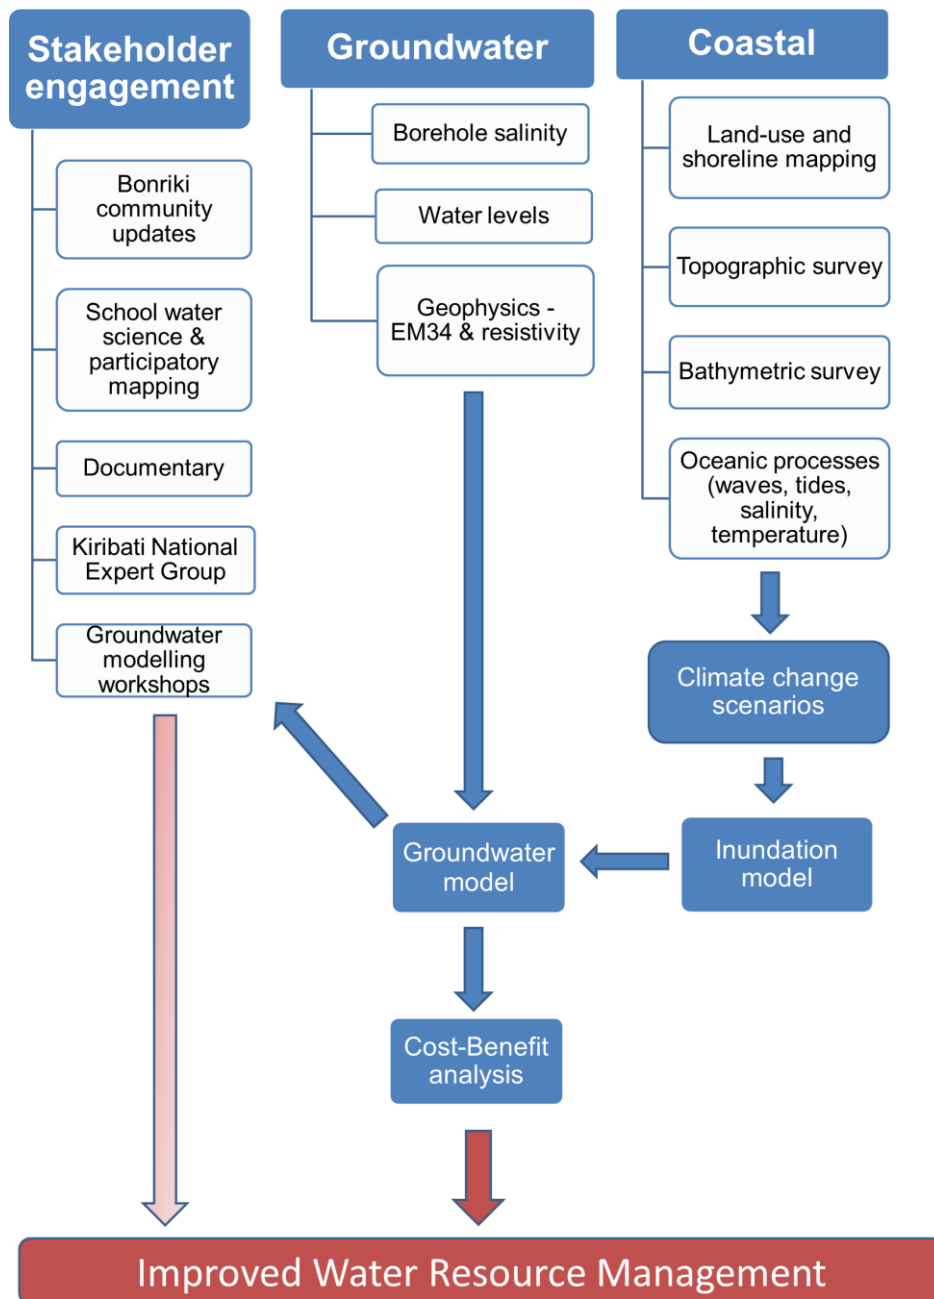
Stakeholder engagement

Bonriki community updates

School water science & participatory mapping

Documentary

Kiribati National Expert Group

Groundwater modelling workshops

Groundwater

Borehole salinity

Water levels

Geophysics - EM34 & resistivity

Coastal

Land-use and shoreline mapping

Topographic survey

Bathymetric survey

Oceanic processes (waves, tides, salinity, temperature)

Climate change scenarios

Inundation model

Groundwater model

Cost-Benefit analysis

Improved Water Resource Management